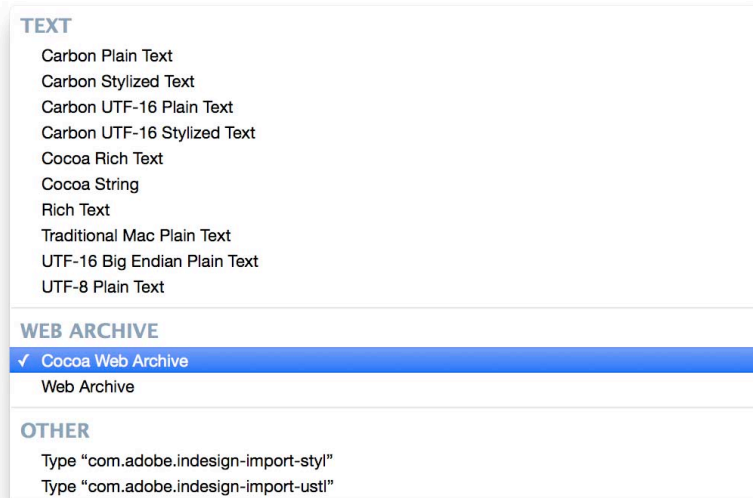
TEXT

Carbon Plain Text
Carbon Stylized Text
Carbon UTF-16 Plain Text
Carbon UTF-16 Stylized Text
Cocoa Rich Text
Cocoa String
Rich Text
Traditional Mac Plain Text
UTF-16 Big Endian Plain Text
UTF-8 Plain Text

WEB ARCHIVE

✓ Cocoa Web Archive
Web Archive

OTHER

Type “com.adobe.indesign-import-styl”
Type “com.adobe.indesign-import-ustl”